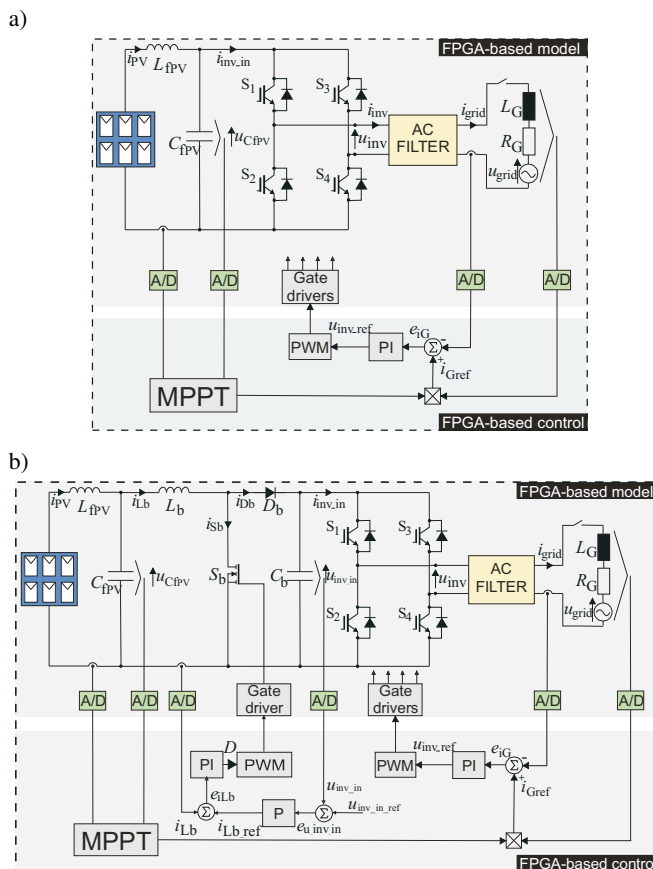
a)

FPGA-based model

$i_{PV}$ $L_{fPV}$ $i_{inv\_in}$

$S_1$ $S_3$

$i_{inv}$ $i_{grid}$ $L_G$

$C_{fPV}$ $u_{CfPV}$ $u_{inv}$

AC FILTER

$R_G$

$u_{grid}$

$S_2$ $S_4$

A/D A/D A/D A/D

Gate drivers

$u_{inv\_ref}$ $e_{iG}$

PWM PI $\Sigma$

$i_{Gref}$

MPPT

FPGA-based control

b)

FPGA-based model

$i_{PV}$ $L_{fPV}$ $i_{Lb}$ $L_b$ $i_{Db}$ $D_b$ $i_{inv\_in}$

$i_{Sb}$

$S_1$ $S_3$

$i_{grid}$ $L_G$

$C_{fPV}$ $u_{CfPV}$ $S_b$ $C_b$ $u_{inv\_in}$ $u_{inv}$

AC FILTER

$R_G$

$u_{grid}$

$S_2$ $S_4$

A/D A/D A/D A/D A/D A/D

Gate driver

Gate drivers

$D$

PI PWM

$u_{inv\_ref}$ $e_{iG}$

PWM PI $\Sigma$

$e_{iLb}$

$u_{inv\_in}$

$\Sigma$ P $\Sigma$ $u_{inv\_in\_ref}$

$i_{Gref}$

$i_{Lb}$ $i_{Lb\ ref}$ $e_{u\ inv\ in}$

MPPT

FPGA-based contro